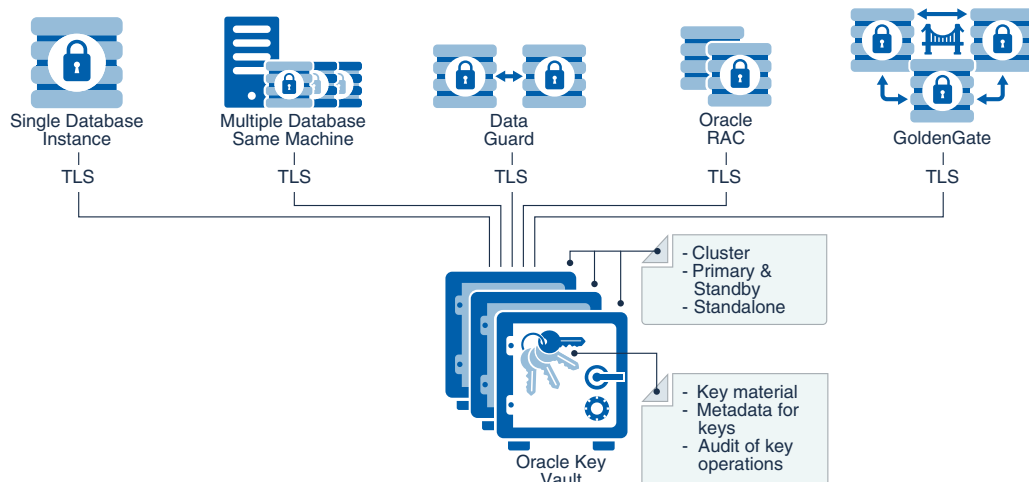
Single Database Instance
TLS

Multiple Database Same Machine
TLS

Data Guard
TLS

Oracle RAC
TLS

GoldenGate
TLS

- Cluster
- Primary & Standby
- Standalone

- Key material
- Metadata for keys
- Audit of key operations

Oracle Key Vault